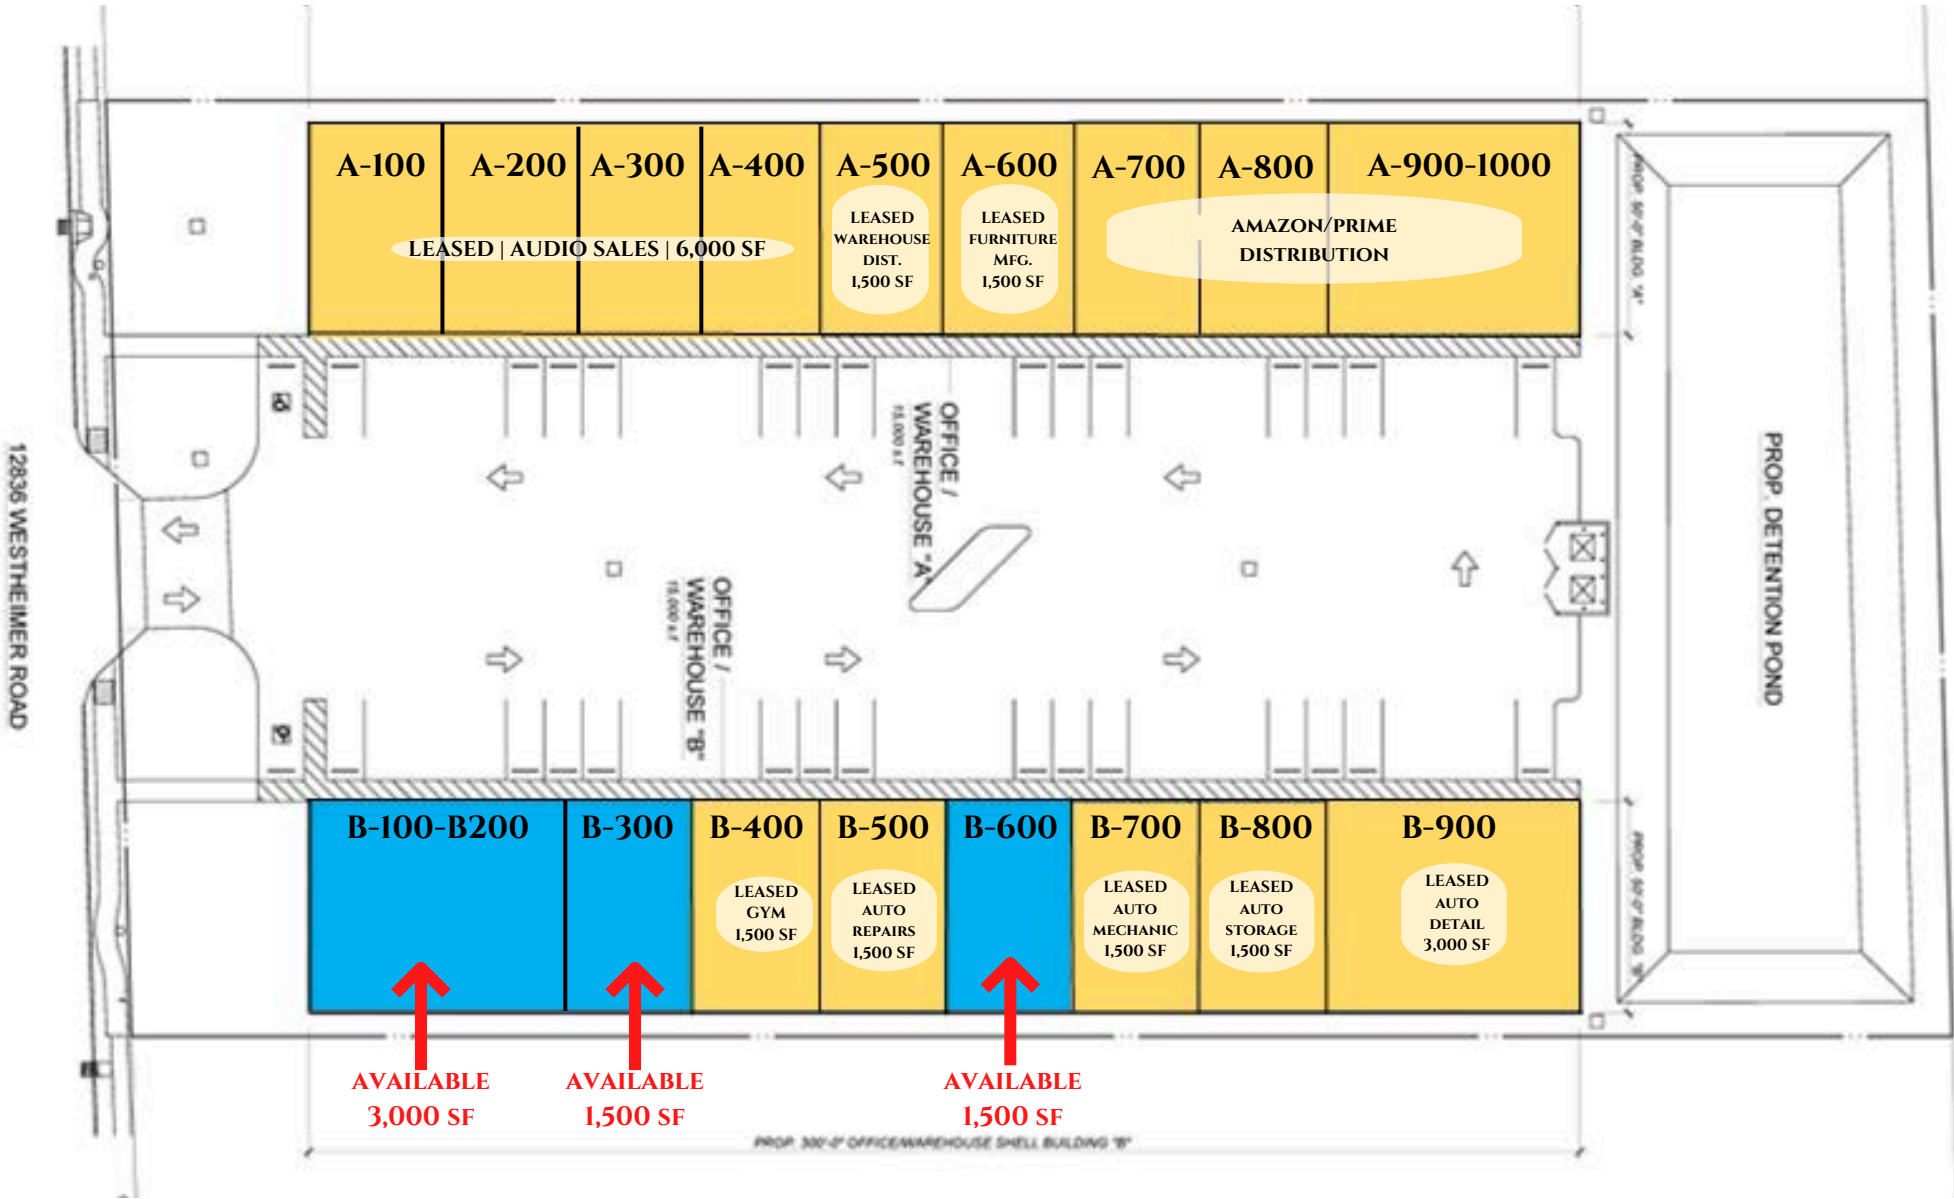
A-100 A-200 A-300 A-400 A-500 A-600 A-700 A-800 A-900-1000

LEASED | AUDIO SALES | 6,000 SF

LEASED WAREHOUSE DIST. 1,500 SF

LEASED FURNITURE MFG. 1,500 SF

AMAZON/PRIME DISTRIBUTION

PROP. 50'-0" BLDG. "A"

12836 WESTHEIMER ROAD

OFFICE / WAREHOUSE "A" 15,000 s.f.

OFFICE / WAREHOUSE "B" 15,000 s.f.

PROP. DETENTION POND

PROP. 50'-0" BLDG. "B"

B-100-B200 B-300 B-400 B-500 B-600 B-700 B-800 B-900

LEASED GYM 1,500 SF

LEASED AUTO REPAIRS 1,500 SF

LEASED AUTO MECHANIC 1,500 SF

LEASED AUTO STORAGE 1,500 SF

LEASED AUTO DETAIL 3,000 SF

AVAILABLE 3,000 SF

AVAILABLE 1,500 SF

AVAILABLE 1,500 SF

PROP. 300'-0" OFFICE/WAREHOUSE SHELL BUILDING "B"